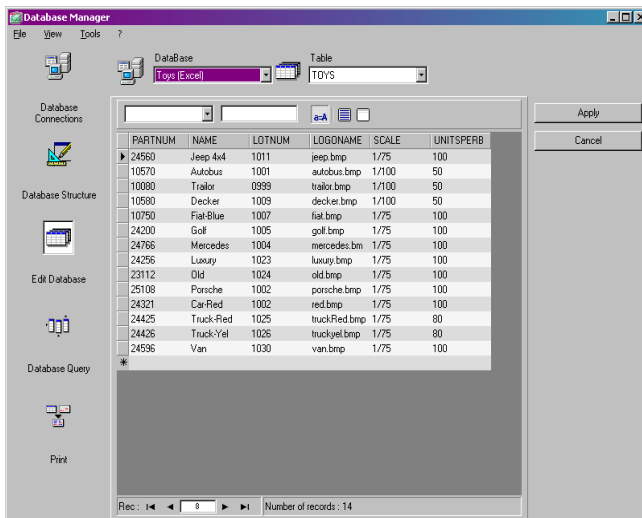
Database Manager

File View Tools ?

DataBase
Toys (Excel)

Table
TOYS

Database Connections

Database Structure

Edit Database

Database Query

Print

a=A

Apply

Cancel

| PARTNUM | NAME | LOTNUM | LOGONAME | SCALE | UNITSPERB |
|---|---|---|---|---|---|
| 24560 | Jeep 4x4 | 1011 | jeep.bmp | 1/75 | 100 |
| 10570 | Autobus | 1001 | autobus.bmp | 1/100 | 50 |
| 10080 | Trailor | 0999 | trailor.bmp | 1/100 | 50 |
| 10580 | Decker | 1009 | decker.bmp | 1/100 | 50 |
| 10750 | Fiat-Blue | 1007 | fiat.bmp | 1/75 | 100 |
| 24200 | Golf | 1005 | golf.bmp | 1/75 | 100 |
| 24766 | Mercedes | 1004 | mercedes.bm | 1/75 | 100 |
| 24256 | Luxury | 1023 | luxury.bmp | 1/75 | 100 |
| 23112 | Old | 1024 | old.bmp | 1/75 | 100 |
| 25108 | Porsche | 1002 | porsche.bmp | 1/75 | 100 |
| 24321 | Car-Red | 1002 | red.bmp | 1/75 | 100 |
| 24425 | Truck-Red | 1025 | truckRed.bmp | 1/75 | 80 |
| 24426 | Truck-Yel | 1026 | truckyel.bmp | 1/75 | 80 |
| 24596 | Van | 1030 | van.bmp | 1/75 | 100 |

Rec : 8 Number of records : 14